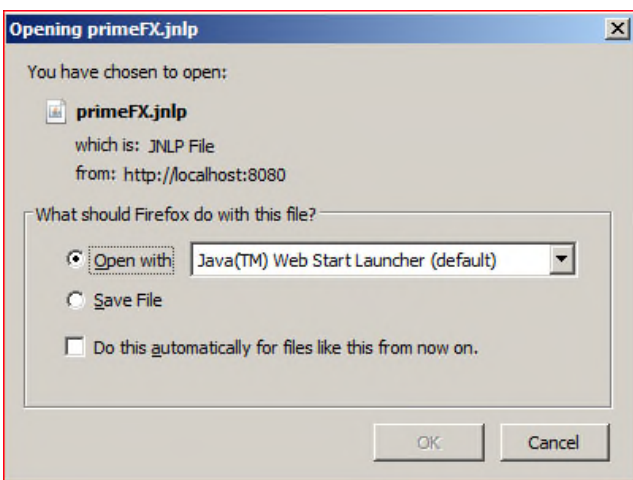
Opening primeFX.jnlp

You have chosen to open:

primeFX.jnlp

which is: JNLP File

from: http://localhost:8080

What should Firefox do with this file?

Open with Java(TM) Web Start Launcher (default)

Save File

Do this automatically for files like this from now on.

OK

Cancel